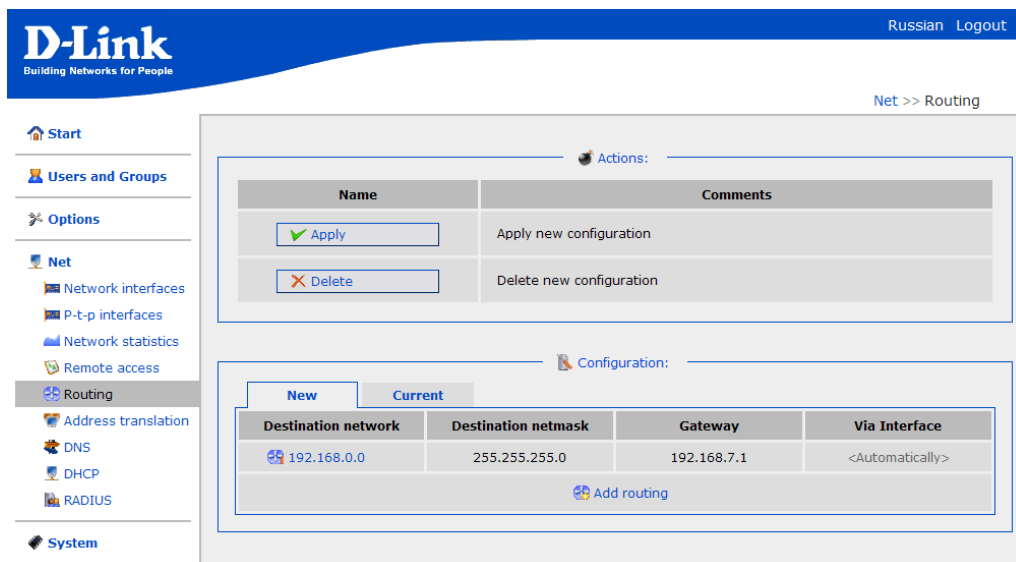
D-Link
Building Networks for People

Russian Logout

Net >> Routing

Start

Users and Groups

Options

Net

Network interfaces

P-t-p interfaces

Network statistics

Remote access

Routing

Address translation

DNS

DHCP

RADIUS

System

Actions:

| Name | Comments |
|---|---|
| Apply | Apply new configuration |
| Delete | Delete new configuration |

Configuration:

New | Current

| Destination network | Destination netmask | Gateway | Via Interface |
|---|---|---|---|
| 192.168.0.0 | 255.255.255.0 | 192.168.7.1 | <Automatically> |

Add routing